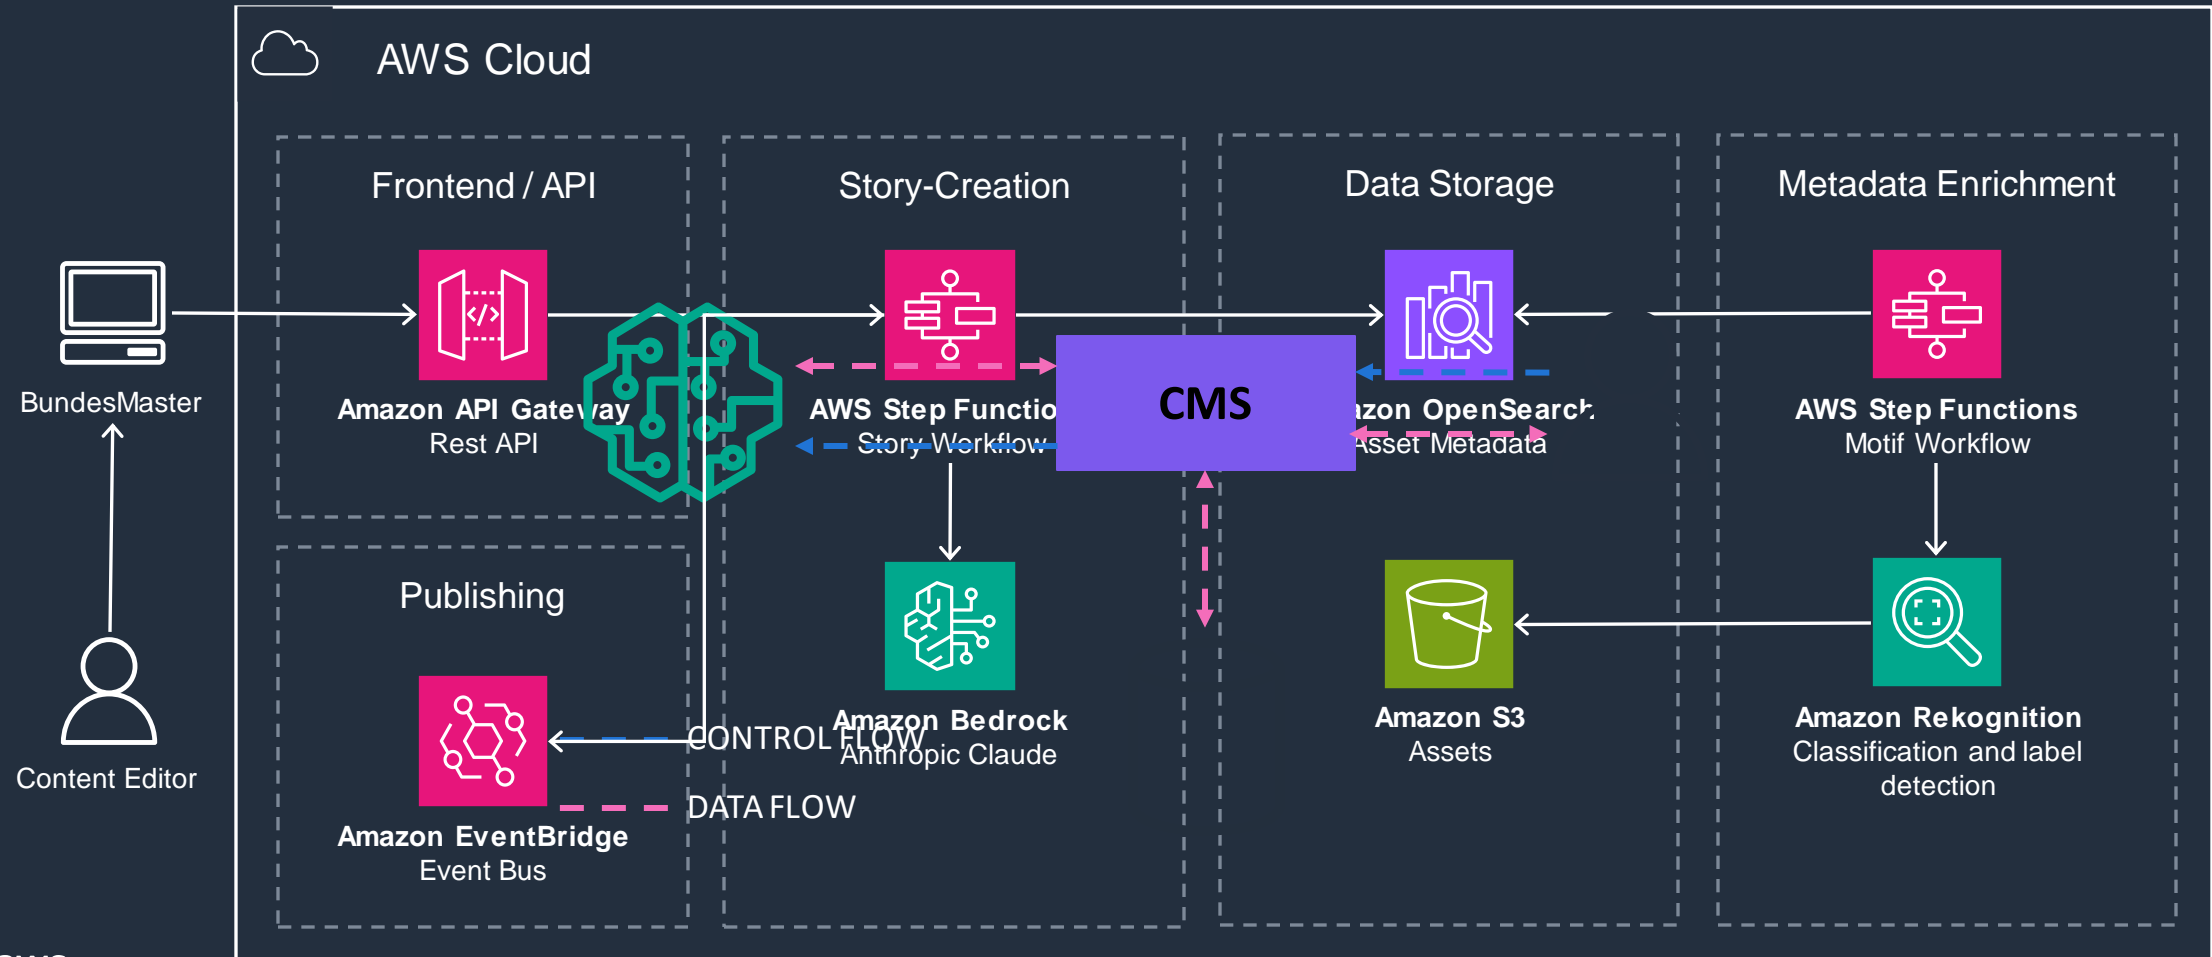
AWS Cloud

Frontend / API

Story-Creation

Data Storage

Metadata Enrichment

BundesMaster

Amazon API Gateway
Rest API

AWS Step Functio
Story Workflow

CMS

azon OpenSearch
Asset Metadata

AWS Step Functions
Motif Workflow

Content Editor

Publishing

Amazon Bedrock
Anthropic Claude

Amazon S3
Assets

Amazon Rekognition
Classification and label detection

CONTROL FLOW

DATA FLOW

Amazon EventBridge
Event Bus